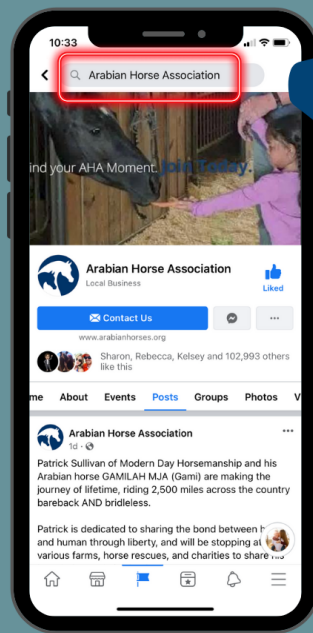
10:33

Arabian Horse Association

ind your AHA Moment. Join Today!

Arabian Horse Association
Local Business

Liked

Contact Us

www.arabianhorses.org

Sharon, Rebecca, Kelsey and 102,993 others like this

me About Events Posts Groups Photos V

Arabian Horse Association
1d · 

Patrick Sullivan of Modern Day Horsemanship and his Arabian horse GAMILAH MJA (Gami) are making the journey of lifetime, riding 2,500 miles across the country bareback AND bridleless.

Patrick is dedicated to sharing the bond between h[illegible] and human through liberty, and will be stopping at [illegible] various farms, horse rescues, and charities to share hi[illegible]